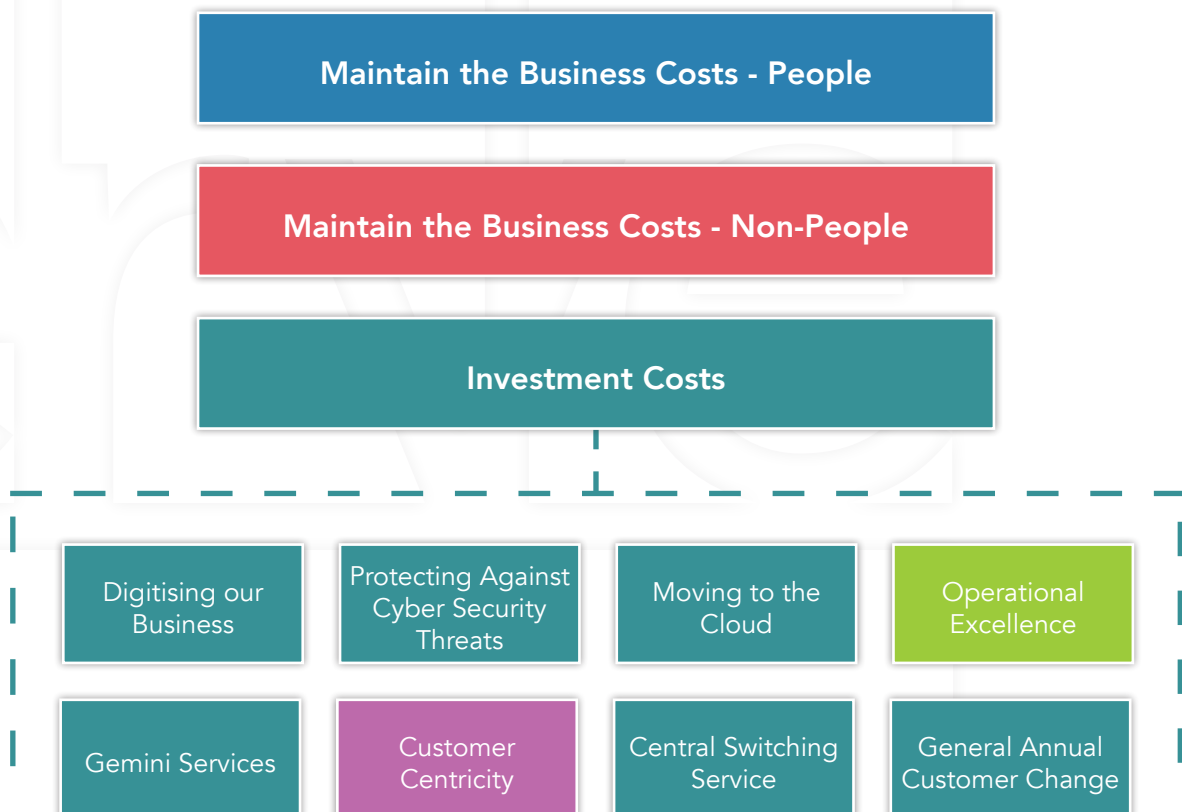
Maintain the Business Costs - People

Maintain the Business Costs - Non-People

Investment Costs

Digitising our Business

Protecting Against Cyber Security Threats

Moving to the Cloud

Operational Excellence

Gemini Services

Customer Centricity

Central Switching Service

General Annual Customer Change